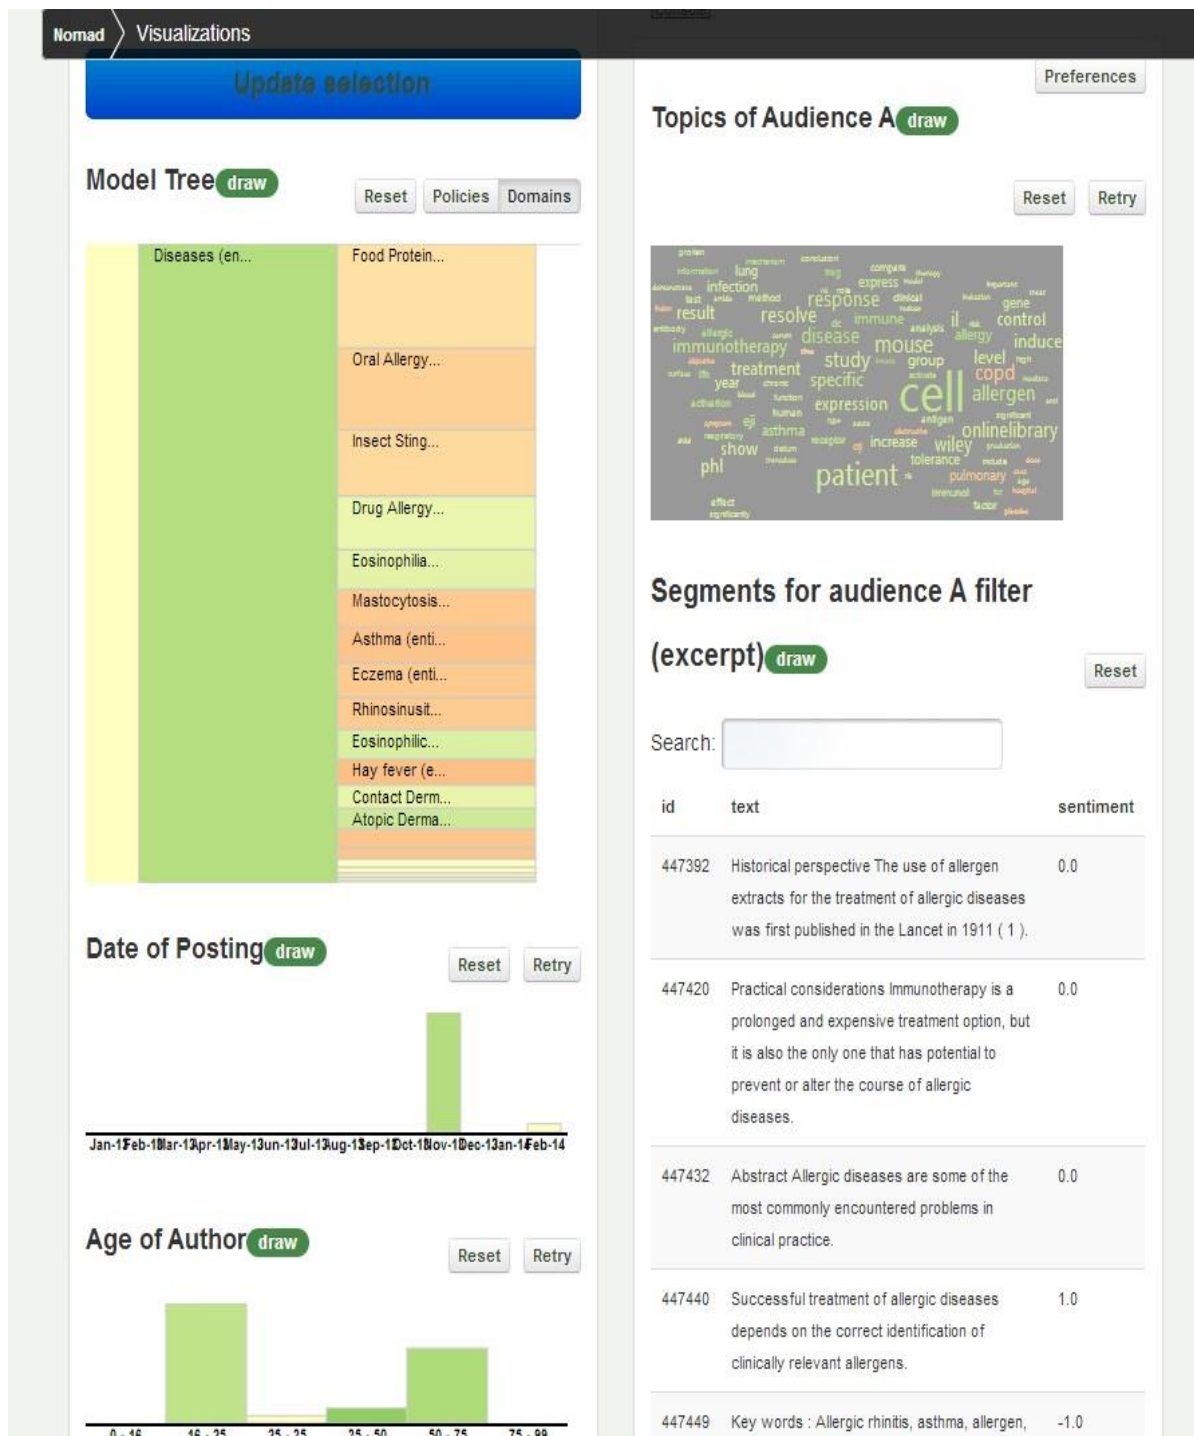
Nomad Visualizations

Update selection

Model Tree draw

Reset Policies Domains

Diseases (en...

Food Protein...

Oral Allergy...

Insect Sting...

Drug Allergy...

Eosinophilia...

Mastocytosis...

Asthma (enti...

Eczema (enti...

Rhinosinusit...

Eosinophilic...

Hay fever (e...

Contact Derm...

Atopic Derma...

Date of Posting draw

Reset Retry

Jan-1 Feb-1 Mar-1 Apr-1 May-13 Jun-13 Jul-13 Aug-13 Sep-1 Oct-1 Nov-1 Dec-13 Jan-1 Feb-14

Age of Author draw

Reset Retry

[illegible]

Preferences

Topics of Audience A draw

Reset Retry

protein infection lung compare express response result resolve immune il control gene immunotherapy disease mouse allergy induce treatment study group level copd year specific cell allergen expression asthma onlinelibrary show increase wiley phl tolerance patient pulmonary effect factor

Segments for audience A filter (excerpt) draw

Reset

Search:

| id | text | sentiment |
|---|---|---|
| 447392 | Historical perspective The use of allergen extracts for the treatment of allergic diseases was first published in the Lancet in 1911 ( 1 ). | 0.0 |
| 447420 | Practical considerations Immunotherapy is a prolonged and expensive treatment option, but it is also the only one that has potential to prevent or alter the course of allergic diseases. | 0.0 |
| 447432 | Abstract Allergic diseases are some of the most commonly encountered problems in clinical practice. | 0.0 |
| 447440 | Successful treatment of allergic diseases depends on the correct identification of clinically relevant allergens. | 1.0 |
| 447449 | Key words : Allergic rhinitis, asthma, allergen, | -1.0 |